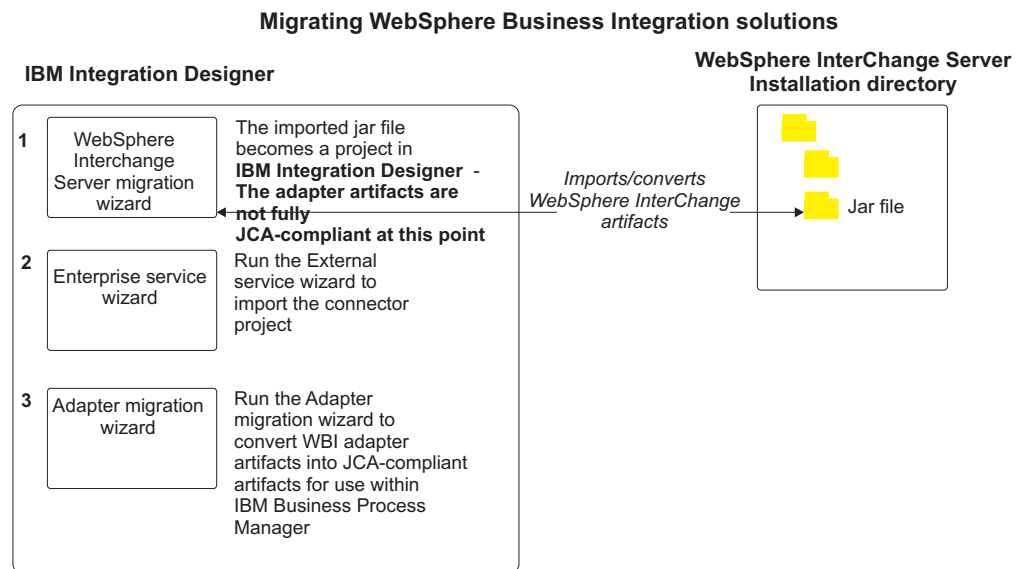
Migrating WebSphere Business Integration solutions

IBM Integration Designer

WebSphere InterChange Server Installation directory

1

WebSphere Interchange Server migration wizard

The imported jar file becomes a project in **IBM Integration Designer** - **The adapter artifacts are not fully JCA-compliant at this point**

Imports/converts WebSphere InterChange artifacts

Jar file

2

Enterprise service wizard

Run the External service wizard to import the connector project

3

Adapter migration wizard

Run the Adapter migration wizard to convert WBI adapter artifacts into JCA-compliant artifacts for use within IBM Business Process Manager